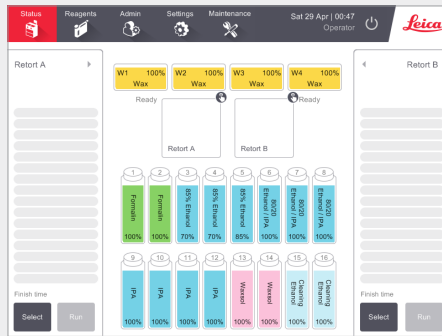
Status
Reagents
Admin
Settings
Maintenance
Sat 29 Apr | 00:47
Operator
Leica

Retort A

Finish time
Select
Run

W1 100%
Wax

W2 100%
Wax

W3 100%
Wax

W4 100%
Wax

Ready
Ready

Retort A
Retort B

1
Formalin
100%

2
Formalin
100%

3
85% Ethanol
70%

4
85% Ethanol
70%

5
85% Ethanol
85%

6
80/20 Ethanol / IPA
100%

7
80/20 Ethanol / IPA
100%

8
80/20 Ethanol / IPA
100%

9
IPA
100%

10
IPA
100%

11
IPA
100%

12
IPA
100%

13
Waxsol
100%

14
Waxsol
100%

15
Cleaning Ethanol
100%

16
Cleaning Ethanol
100%

Retort B

Finish time
Select
Run